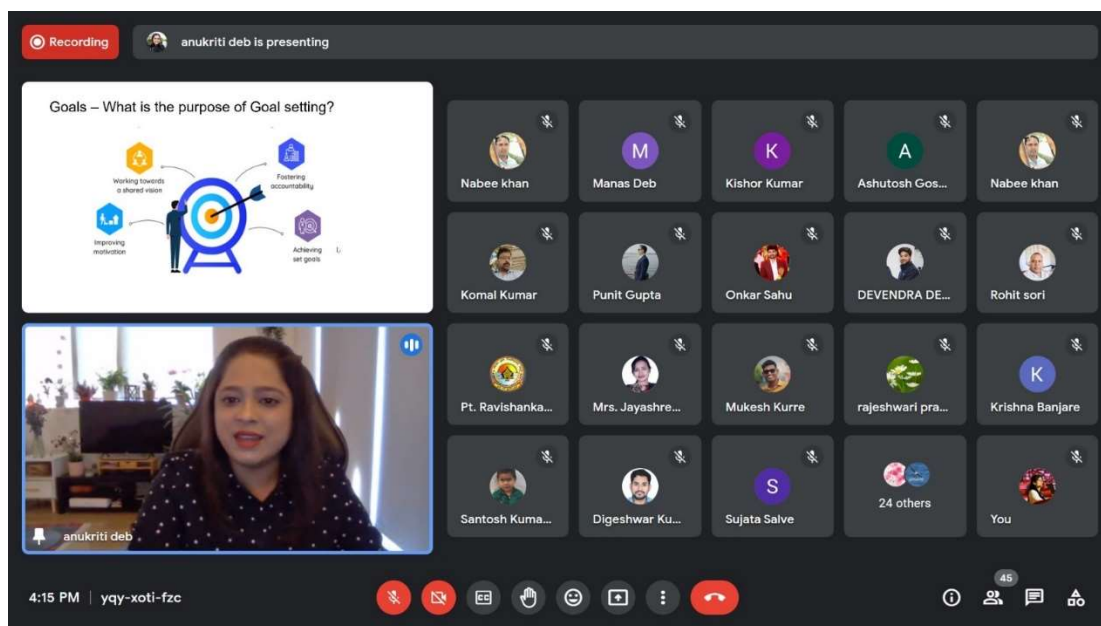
Recording

anukriti deb is presenting

Goals – What is the purpose of Goal setting?

Working towards a shared vision

Fostering accountability

Improving motivation

Achieving set goals

anukriti deb

Nabee khan

M
Manas Deb

K
Kishor Kumar

A
Ashutosh Gos...

Nabee khan

Komal Kumar

Punit Gupta

Onkar Sahu

DEVENDRA DE...

Rohit sori

Pt. Ravishanka...

Mrs. Jayashre...

Mukesh Kurre

rajeshwari pra...

K
Krishna Banjare

Santosh Kuma...

Digeshwar Ku...

S
Sujata Salve

24 others

You

4:15 PM | yqy-xoti-fzc

45